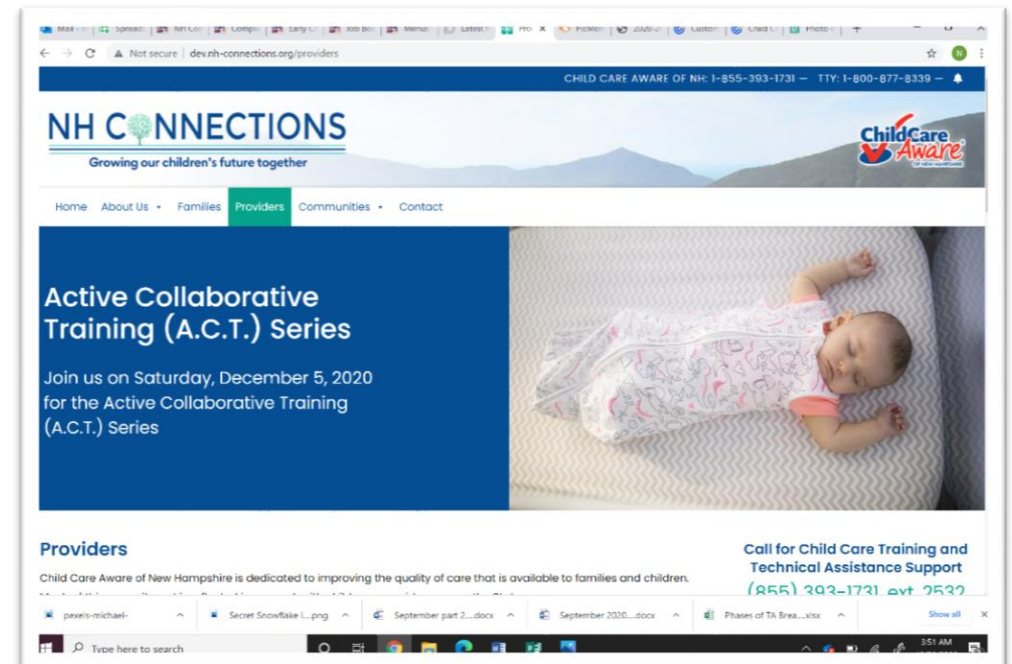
Mail | Spread | NH Co | Compl | Early C | Job Bo | Menu | Latest | Pro | PicMon | 2020-2 | Custom | Child C | Photo

Not secure | dev.nh-connections.org/providers

CHILD CARE AWARE OF NH: 1-855-393-1731 — TTY: 1-800-877-8339 —

NH CONNECTIONS
Growing our children's future together

Child Care Aware OF NEW HAMPSHIRE

Home About Us Families Providers Communities Contact

Active Collaborative Training (A.C.T.) Series

Join us on Saturday, December 5, 2020 for the Active Collaborative Training (A.C.T.) Series

Providers

Child Care Aware of New Hampshire is dedicated to improving the quality of care that is available to families and children.

Call for Child Care Training and Technical Assistance Support

(855) 393-1731 ext. 2532

pexels-michael- | Secret Snowflake I....png | September part 2....docx | September 2020....docx | Phases of TA Brea....xlsx | Show all

Type here to search

3:51 AM